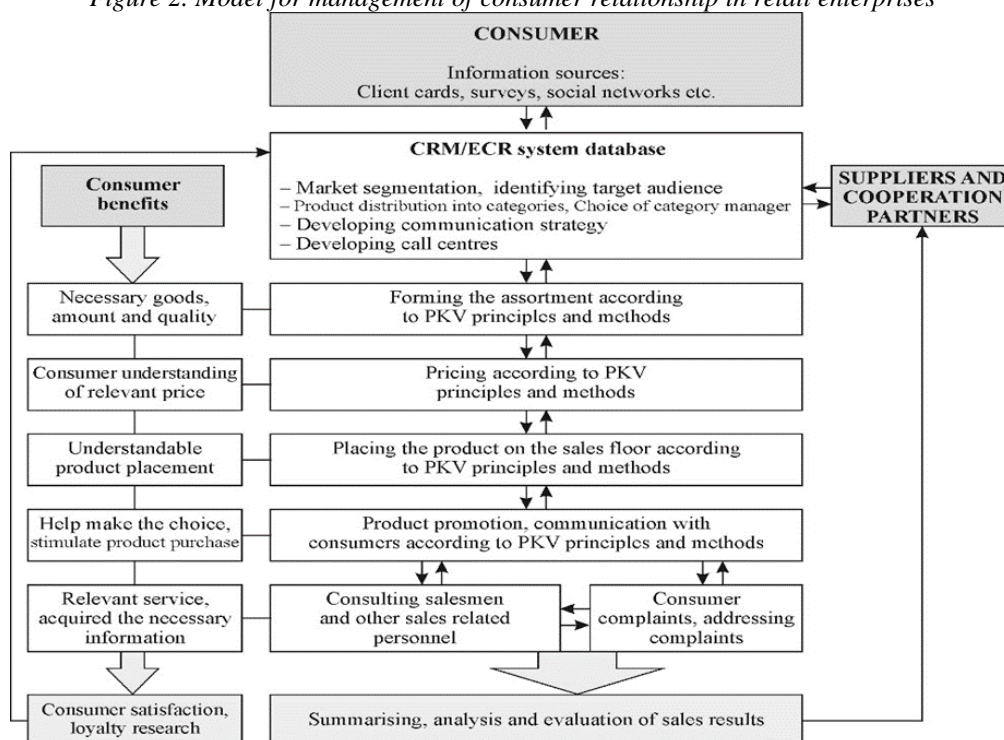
Figure 2. Model for management of consumer relationship in retail enterprises

CONSUMER

Information sources:
Client cards, surveys, social networks etc.

CRM/ECR system database

– Market segmentation, identifying target audience
– Product distribution into categories, Choice of category manager
– Developing communication strategy
– Developing call centres

SUPPLIERS AND COOPERATION PARTNERS

Consumer benefits

Necessary goods, amount and quality

Forming the assortment according to PKV principles and methods

Consumer understanding of relevant price

Pricing according to PKV principles and methods

Understandable product placement

Placing the product on the sales floor according to PKV principles and methods

Help make the choice, stimulate product purchase

Product promotion, communication with consumers according to PKV principles and methods

Relevant service, acquired the necessary information

Consulting salesmen and other sales related personnel

Consumer complaints, addressing complaints

Consumer satisfaction, loyalty research

Summarising, analysis and evaluation of sales results